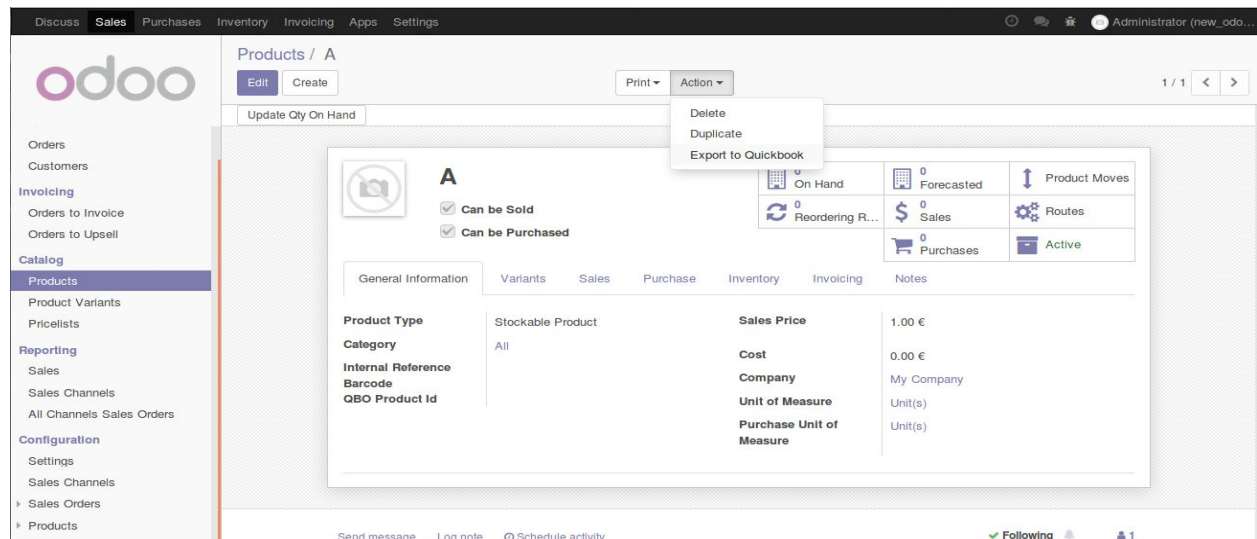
Discuss Sales Purchases Inventory Invoicing Apps Settings

Administrator (new_odo...

odoo

Products / A

Edit Create

Print ▾ Action ▾

1 / 1

Update Qty On Hand

Delete
Duplicate
Export to Quickbook

Orders
Customers
Invoicing
Orders to Invoice
Orders to Upsell
Catalog
Products
Product Variants
Pricelists
Reporting
Sales
Sales Channels
All Channels Sales Orders
Configuration
Settings
Sales Channels
Sales Orders
Products

A

Can be Sold
Can be Purchased

0 On Hand
0 Forecasted
Product Moves
0 Reordering R...
0 Sales
Routes
0 Purchases
Active

General Information Variants Sales Purchase Inventory Invoicing Notes

| Product Type | Stockable Product | Sales Price | 1.00 € |
|---|---|---|---|
| Category | All | Cost | 0.00 € |
| Internal Reference | | Company | My Company |
| Barcode | | Unit of Measure | Unit(s) |
| QBO Product Id | | Purchase Unit of Measure | Unit(s) |

Send message Log note Schedule activity

Following 1